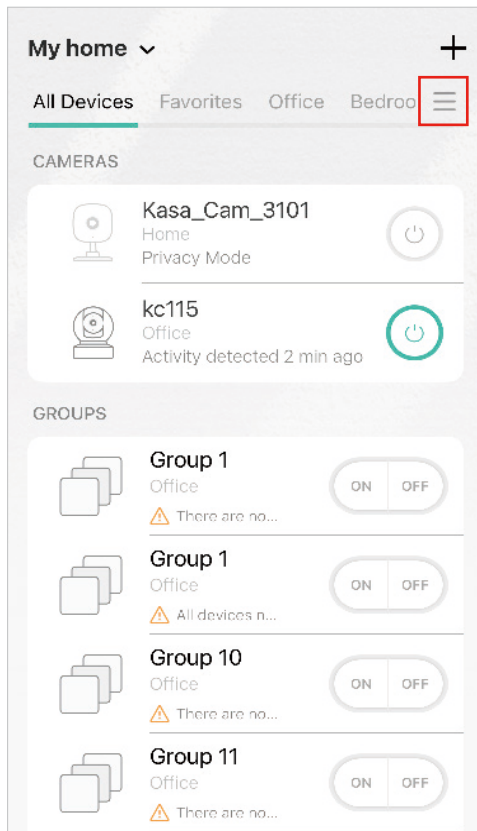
My home

All Devices Favorites Office Bedroo

CAMERAS

Kasa_Cam_3101
Home
Privacy Mode

kc115
Office
Activity detected 2 min ago

GROUPS

Group 1
Office
There are no...
ON OFF

Group 1
Office
All devices n...
ON OFF

Group 10
Office
There are no...
ON OFF

Group 11
Office
There are no...
ON OFF